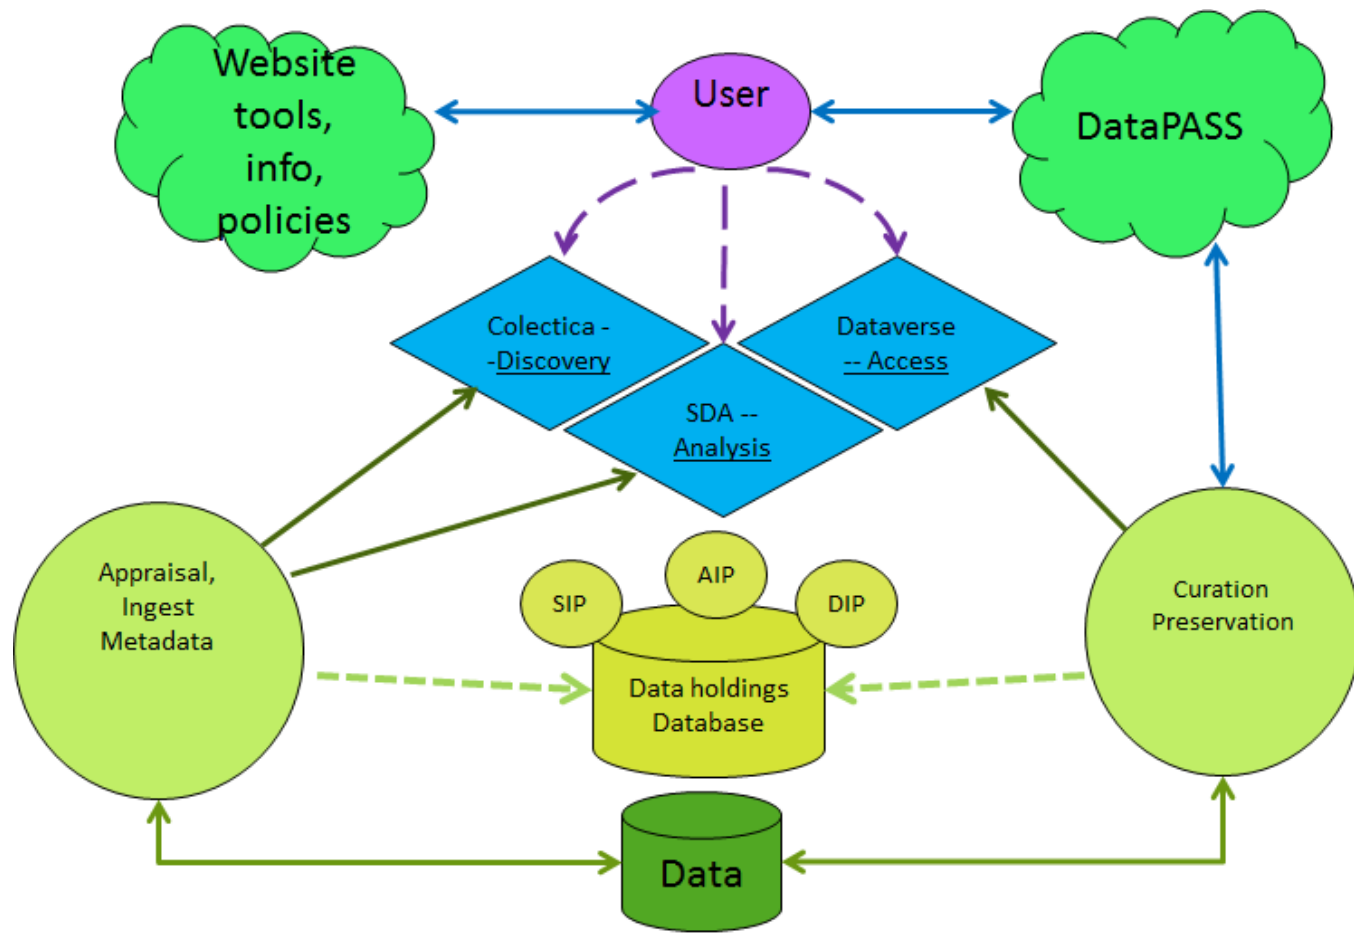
Website tools, info, policies

User

DataPASS

Colectica --Discovery

Dataverse -- Access

SDA -- Analysis

Appraisal, Ingest Metadata

SIP

AIP

DIP

Data holdings Database

Curation Preservation

Data